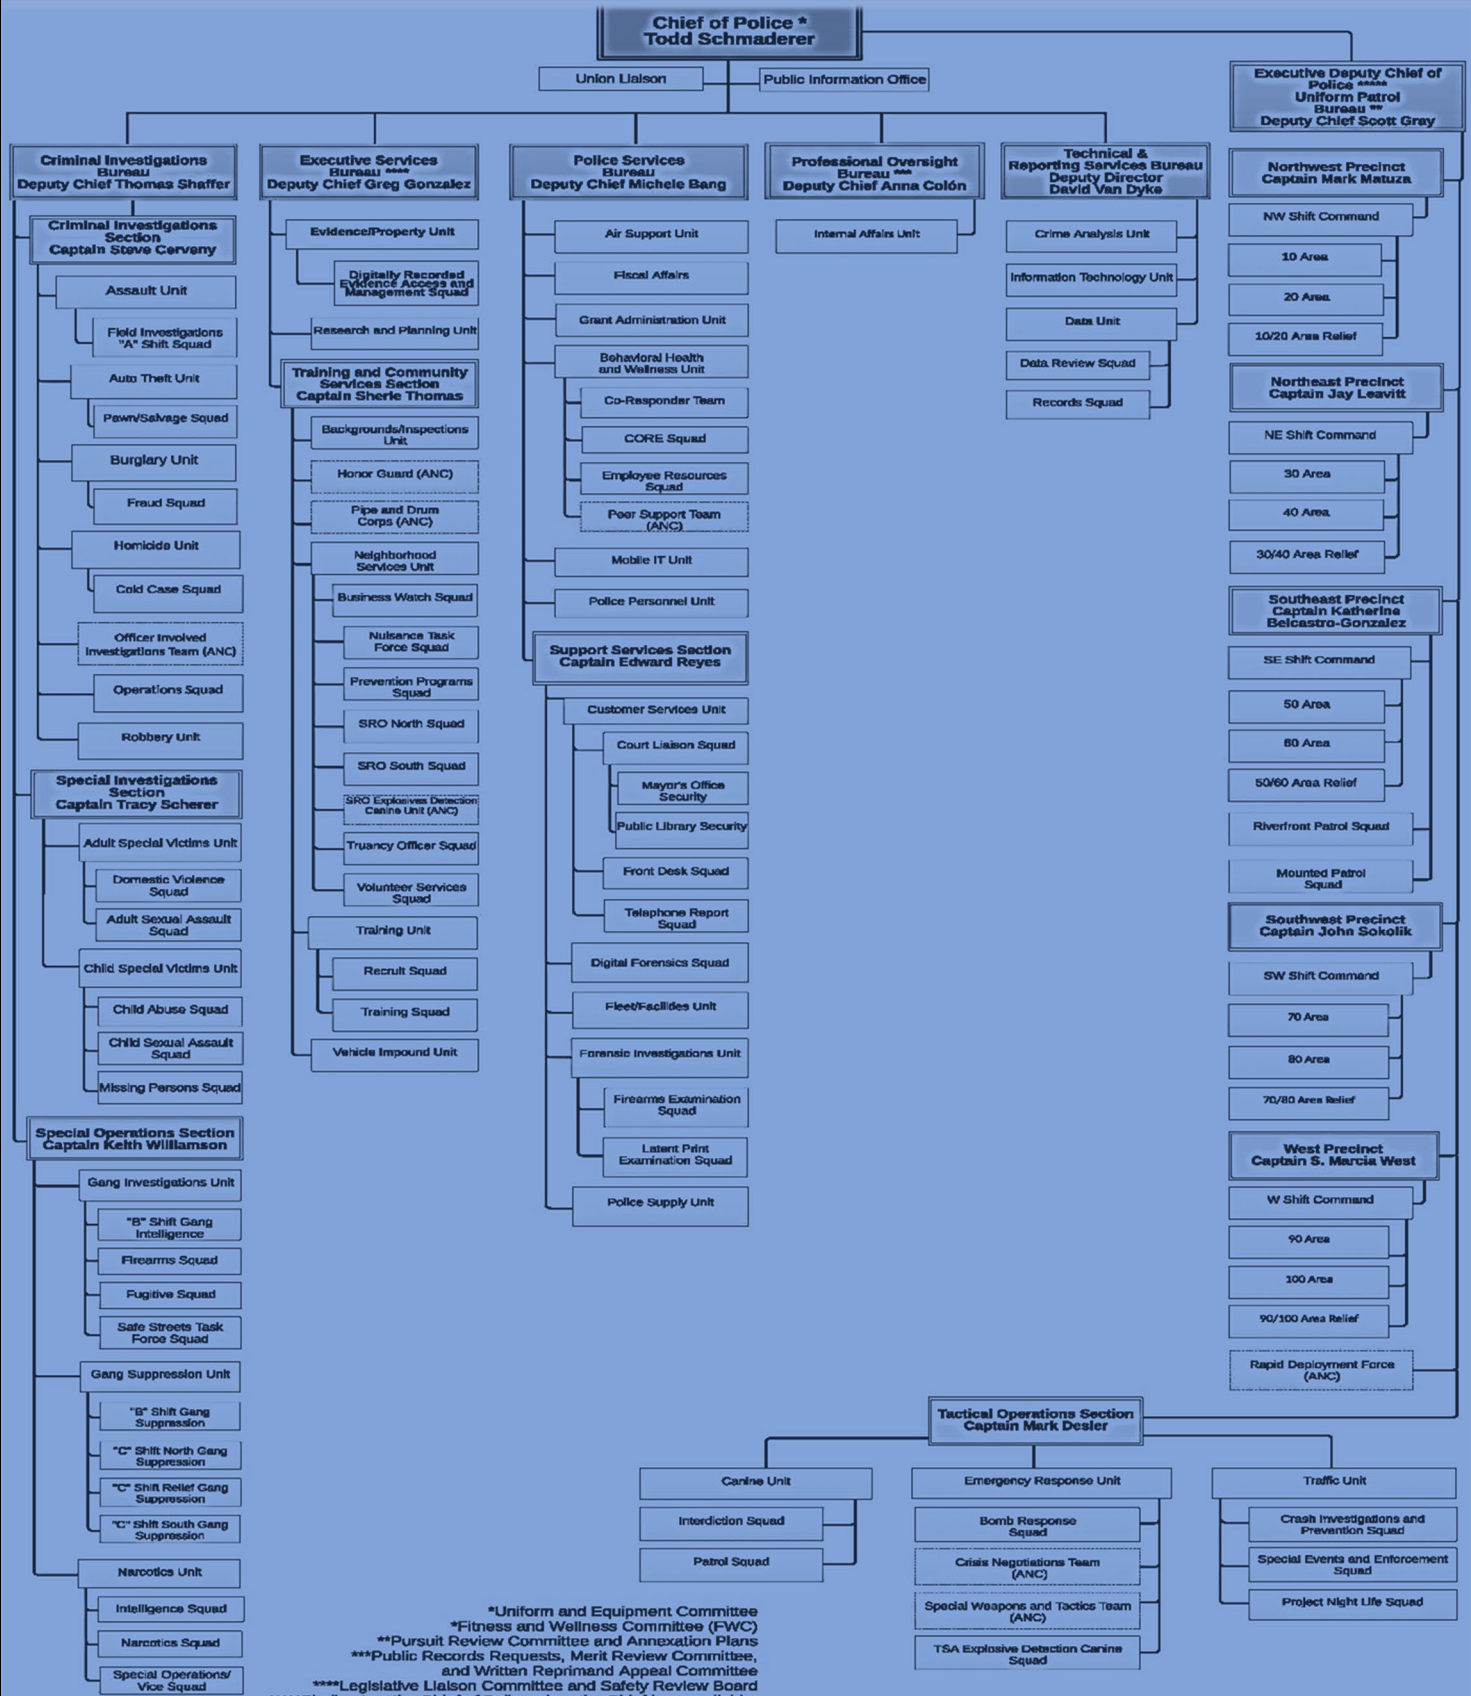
Chief of Police *
Todd Schmaderer

Union Liaison

Public Information Office

Executive Deputy Chief of Police *****
Uniform Patrol Bureau **
Deputy Chief Scott Gray

Criminal Investigations Bureau
Deputy Chief Thomas Shaffer

Criminal Investigations Section
Captain Steve Cerveny

Assault Unit

Field Investigations "A" Shift Squad

Auto Theft Unit

Pawn/Salvage Squad

Burglary Unit

Fraud Squad

Homicide Unit

Cold Case Squad

Officer Involved Investigations Team (ANC)

Operations Squad

Robbery Unit

Special Investigations Section
Captain Tracy Scherer

Adult Special Victims Unit

Domestic Violence Squad

Adult Sexual Assault Squad

Child Special Victims Unit

Child Abuse Squad

Child Sexual Assault Squad

Missing Persons Squad

Special Operations Section
Captain Keith Williamson

Gang Investigations Unit

"B" Shift Gang Intelligence

Firearms Squad

Fugitive Squad

Safe Streets Task Force Squad

Gang Suppression Unit

"B" Shift Gang Suppression

"C" Shift North Gang Suppression

"C" Shift Relief Gang Suppression

"C" Shift South Gang Suppression

Narcotics Unit

Intelligence Squad

Narcotics Squad

Special Operations/ Vice Squad

Executive Services Bureau ****
Deputy Chief Greg Gonzalez

Evidence/Property Unit

Digitally Recorded Evidence Access and Management Squad

Research and Planning Unit

Training and Community Services Section
Captain Sherie Thomas

Backgrounds/Inspections Unit

Honor Guard (ANC)

Pipe and Drum Corps (ANC)

Neighborhood Services Unit

Business Watch Squad

Nuisance Task Force Squad

Prevention Programs Squad

SRO North Squad

SRO South Squad

SRO Explosives Detection Canine Unit (ANC)

Truancy Officer Squad

Volunteer Services Squad

Training Unit

Recruit Squad

Training Squad

Vehicle Impound Unit

Police Services Bureau
Deputy Chief Michele Bang

Air Support Unit

Fiscal Affairs

Grant Administration Unit

Behavioral Health and Wellness Unit

Co-Responder Team

CORE Squad

Employee Resources Squad

Peer Support Team (ANC)

Mobile IT Unit

Police Personnel Unit

Support Services Section
Captain Edward Reyes

Customer Services Unit

Court Liaison Squad

Mayor's Office Security

Public Library Security

Front Desk Squad

Telephone Report Squad

Digital Forensics Squad

Fleet/Facilities Unit

Forensic Investigations Unit

Firearms Examination Squad

Latent Print Examination Squad

Police Supply Unit

Professional Oversight Bureau ***
Deputy Chief Anna Colón

Internal Affairs Unit

Technical & Reporting Services Bureau
Deputy Director
David Van Dyke

Crime Analysis Unit

Information Technology Unit

Data Unit

Data Review Squad

Records Squad

Northwest Precinct
Captain Mark Matuza

NW Shift Command

10 Area

20 Area

10/20 Area Relief

Northeast Precinct
Captain Jay Leavitt

NE Shift Command

30 Area

40 Area

30/40 Area Relief

Southeast Precinct
Captain Katherine Belcastro-Gonzalez

SE Shift Command

50 Area

60 Area

50/60 Area Relief

Riverfront Patrol Squad

Mounted Patrol Squad

Southwest Precinct
Captain John Sokolik

SW Shift Command

70 Area

80 Area

70/80 Area Relief

West Precinct
Captain S. Marcia West

W Shift Command

90 Area

100 Area

90/100 Area Relief

Rapid Deployment Force (ANC)

Tactical Operations Section
Captain Mark Desler

Canine Unit

Interdiction Squad

Patrol Squad

Emergency Response Unit

Bomb Response Squad

Crisis Negotiations Team (ANC)

Special Weapons and Tactics Team (ANC)

TSA Explosive Detection Canine Squad

Traffic Unit

Crash Investigations and Prevention Squad

Special Events and Enforcement Squad

Project Night Life Squad

*Uniform and Equipment Committee
*Fitness and Wellness Committee (FWC)
**Pursuit Review Committee and Annexation Plans
***Public Records Requests, Merit Review Committee, and Written Reprimand Appeal Committee
****Legislative Liaison Committee and Safety Review Board
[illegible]